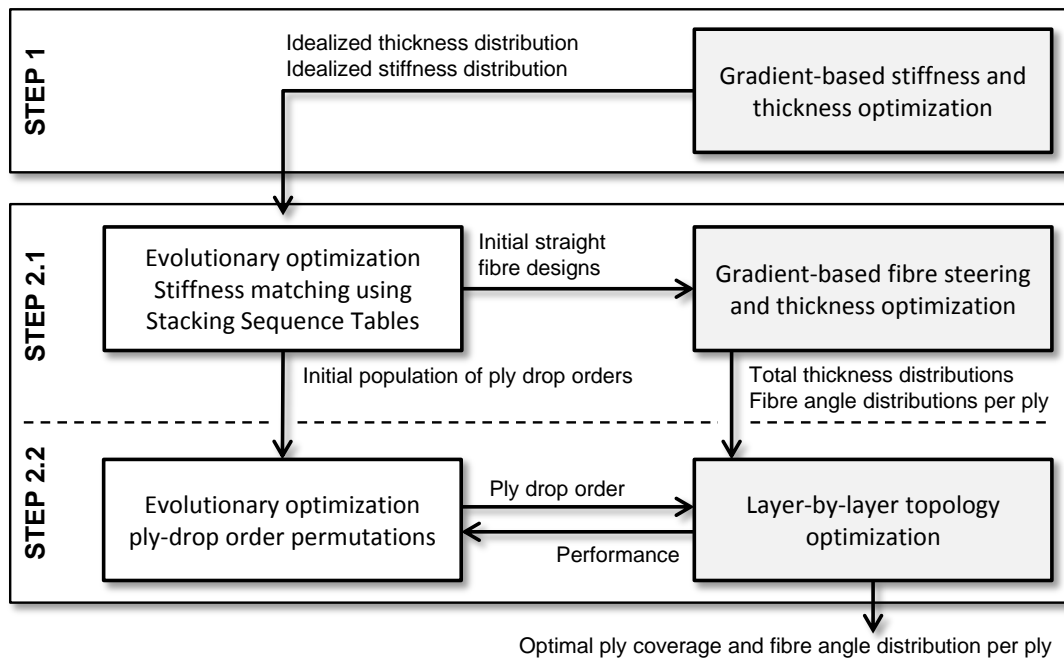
STEP 1

Idealized thickness distribution
Idealized stiffness distribution

Gradient-based stiffness and thickness optimization

STEP 2.1

Evolutionary optimization Stiffness matching using Stacking Sequence Tables

Initial straight fibre designs

Gradient-based fibre steering and thickness optimization

Initial population of ply drop orders

Total thickness distributions
Fibre angle distributions per ply

STEP 2.2

Evolutionary optimization ply-drop order permutations

Ply drop order

Performance

Layer-by-layer topology optimization

Optimal ply coverage and fibre angle distribution per ply